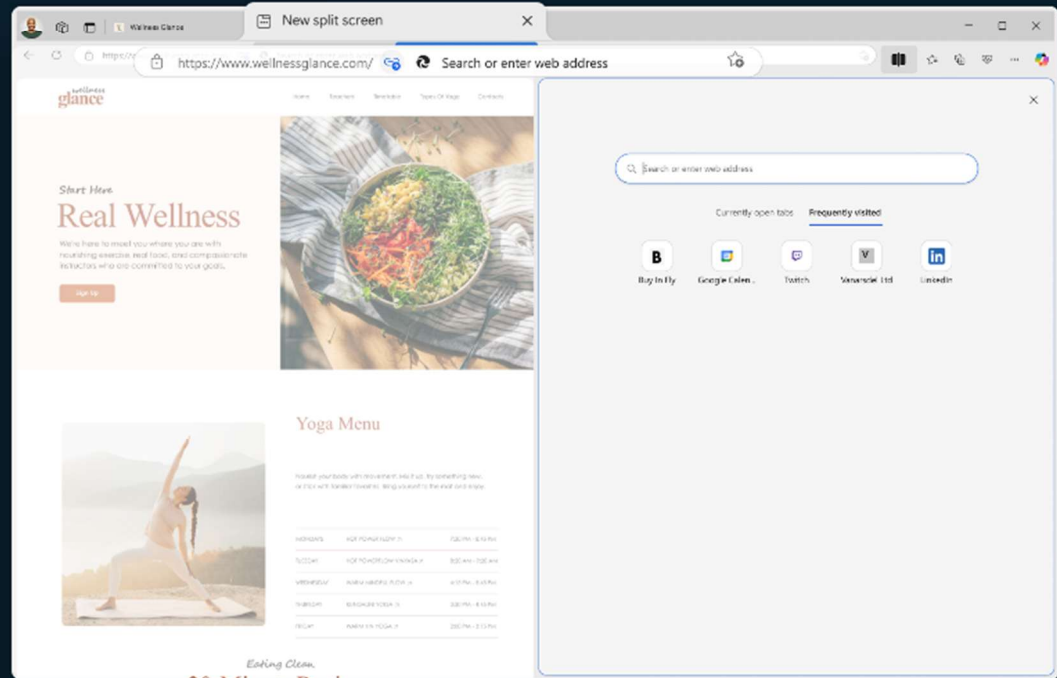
Wellness Glance

New split screen

https://www.wellnessglance.com/

Search or enter web address

wellness glance

Home Teachers Schedule Types Of Yoga Contacts

Start Here

Real Wellness

We're here to meet you where you are with nourishing exercise, real food, and compassionate instructors who are committed to your goals.

Sign Up

Yoga Menu

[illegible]

| MONDAY | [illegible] | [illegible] |
|---|---|---|
| TUESDAY | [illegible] | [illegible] |
| WEDNESDAY | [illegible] | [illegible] |
| THURSDAY | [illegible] | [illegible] |
| FRIDAY | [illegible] | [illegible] |

Eating Clean

Search or enter web address

Currently open tabs Frequently visited

Buy In Fly
Google Calen...
Twitch
Vanarsdel Ltd
LinkedIn